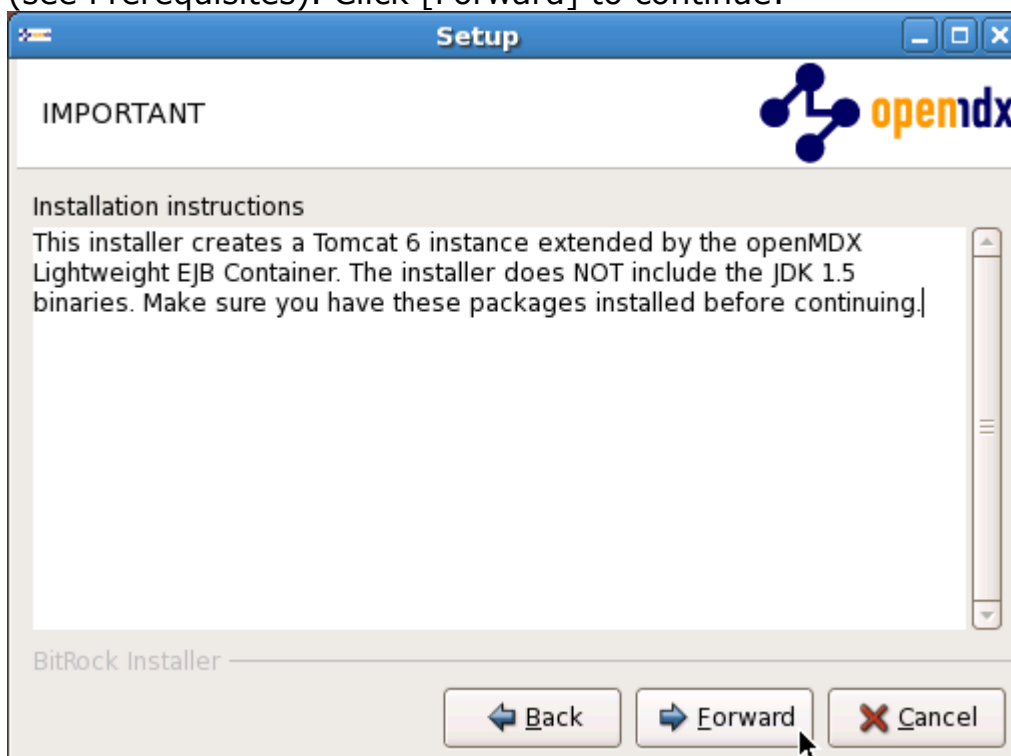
(see Prerequisites). Click [Forward] to continue.

Setup

IMPORTANT

openmdx

Installation instructions

This installer creates a Tomcat 6 instance extended by the openMDX Lightweight EJB Container. The installer does NOT include the JDK 1.5 binaries. Make sure you have these packages installed before continuing.

BitRock Installer

Back

Forward

Cancel